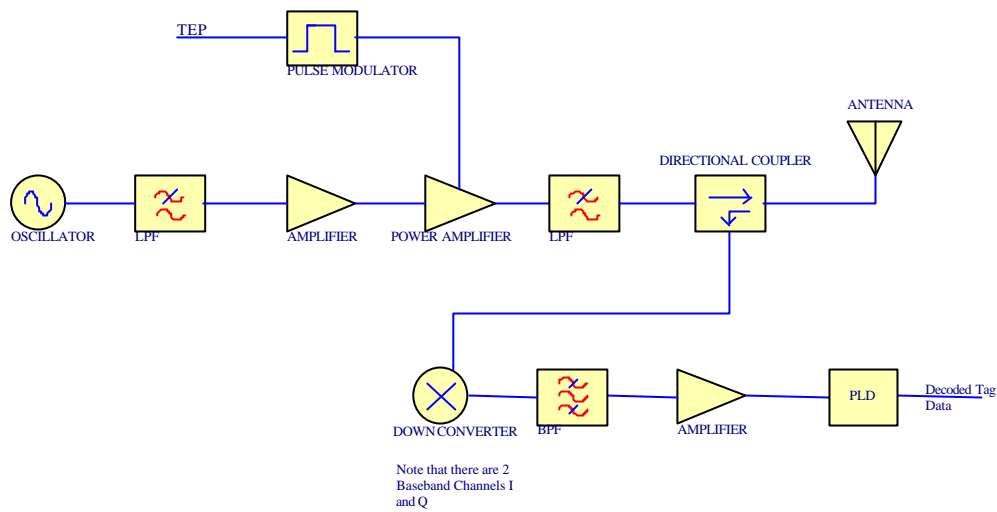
TEP

PULSE MODULATOR

ANTENNA

DIRECTIONAL COUPLER

OSCILLATOR

LPF

AMPLIFIER

POWER AMPLIFIER

LPF

DOWN CONVERTER

BPF

AMPLIFIER

PLD

Decoded Tag Data

Note that there are 2 Baseband Channels I and Q